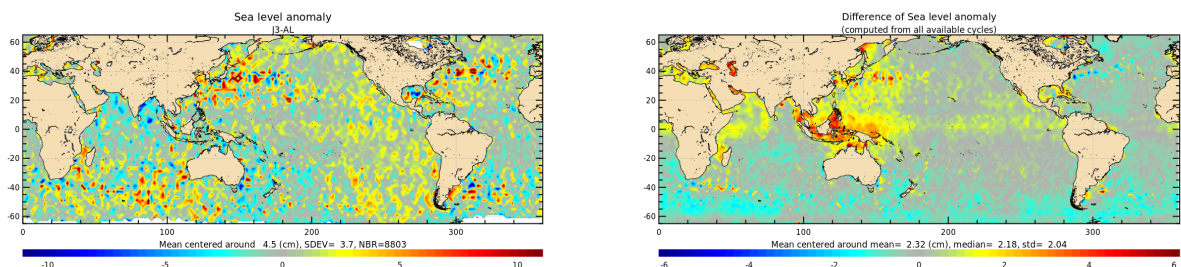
Sea level anomaly
J3-AL

60
40
20
0
-20
-40
-60
0
100
200
300

Mean centered around 4.5 (cm), SDEV= 3.7, NBR=8803
-10
-5
0
5
10

Difference of Sea level anomaly
(computed from all available cycles)

60
40
20
0
-20
-40
-60
0
100
200
300

Mean centered around mean= 2.32 (cm), median= 2.18, std= 2.04
-6
-4
-2
0
2
4
6